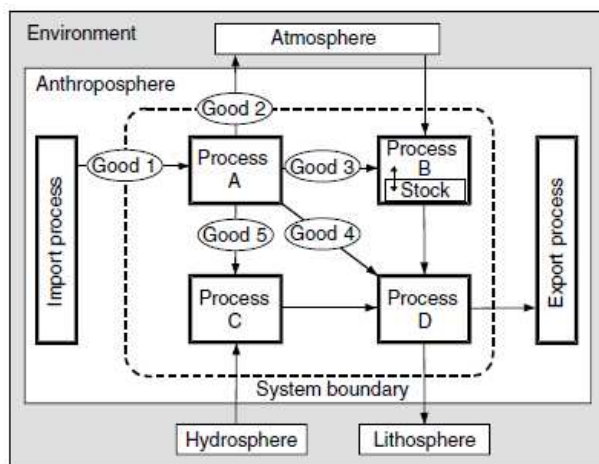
Environment

Atmosphere

Anthroposphere

Good 2

Import process

Good 1

Process A

Good 3

Process B

Stock

Export process

Good 5

Good 4

Process C

Process D

System boundary

Hydrosphere

Lithosphere